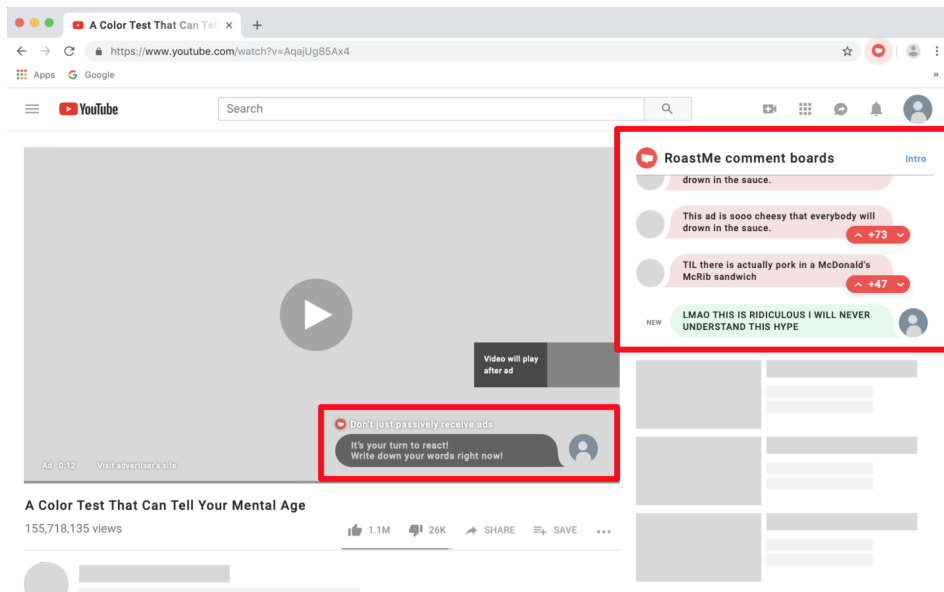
A Color Test That Can Tel ×

https://www.youtube.com/watch?v=AqajUg85Ax4

Apps Google

YouTube

Search

RoastMe comment boards

Intro

drown in the sauce.

This ad is sooo cheesy that everybody will drown in the sauce.

+73

TIL there is actually pork in a McDonald's McRib sandwich

+47

NEW

LMAO THIS IS RIDICULOUS I WILL NEVER UNDERSTAND THIS HYPE

Video will play after ad

Don't just passively receive ads

It's your turn to react! Write down your words right now!

Ad 0:12 Visit advertiser's site

A Color Test That Can Tell Your Mental Age

155,718,135 views

1.1M 26K SHARE SAVE ...